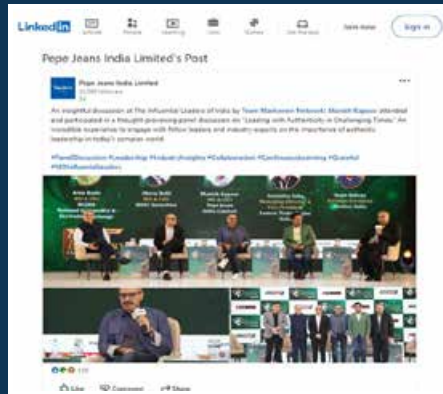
LinkedIn Articles People Learning Jobs Games Get the app Join now Sign in

Pepe Jeans India Limited's Post

Pepe Jeans India Limited
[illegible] followers

An insightful discussion at The Influential Leaders of India by Team Marksmen Network. Manish Kapoor attended and participated in a thought-provoking panel discussion on "Leading with Authenticity in Challenging Times." An incredible experience to engage with fellow leaders and industry experts on the importance of authentic leadership in today's complex world.

#PanelDiscussion #Leadership #IndustryInsights #Collaboration #ContinuousLearning #Grateful #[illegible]

Manish Kapoor

Like Comment Share